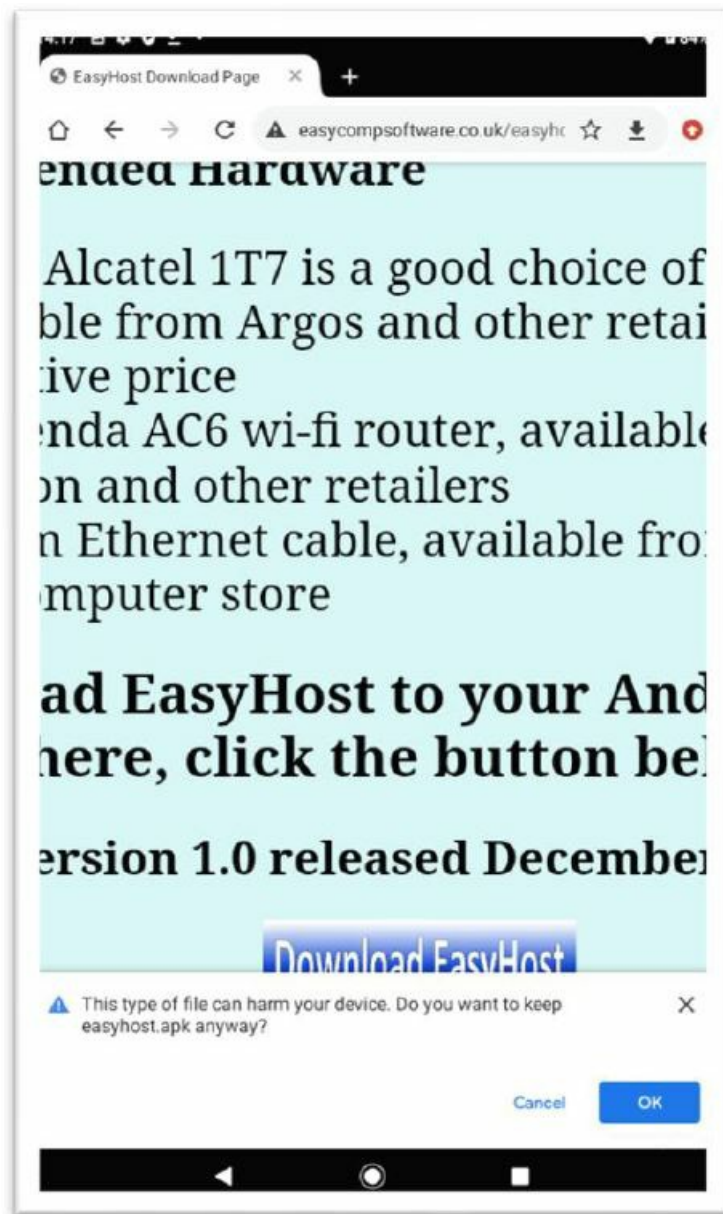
EasyHost Download Page ×
+
easycompsoftware.co.uk/easyhc

ended Hardware

Alcatel 1T7 is a good choice of
ble from Argos and other retai
tive price
enda AC6 wi-fi router, availabl
on and other retailers
n Ethernet cable, available fro
mputer store

ad EasyHost to your And
here, click the button bel

ersion 1.0 released Decembe

Download EasyHost

This type of file can harm your device. Do you want to keep easyhost.apk anyway?
×

Cancel
OK